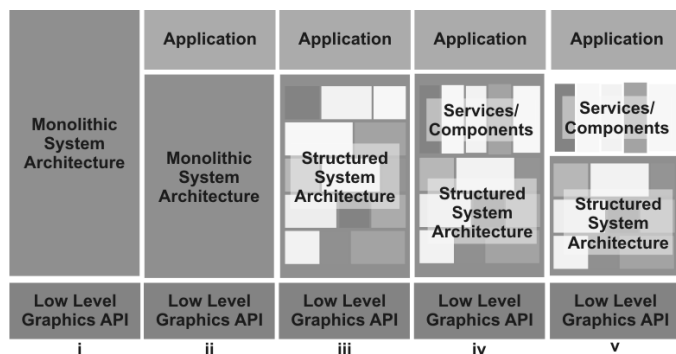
Monolithic System Architecture

Low Level Graphics API

i

Application

Monolithic System Architecture

Low Level Graphics API

ii

Application

Structured System Architecture

Low Level Graphics API

iii

Application

Services/ Components

Structured System Architecture

Low Level Graphics API

iv

Application

Services/ Components

Structured System Architecture

Low Level Graphics API

v